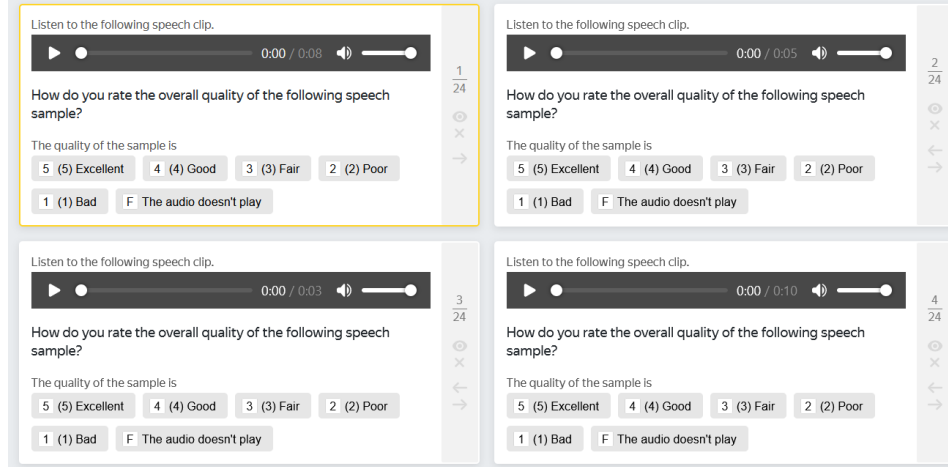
Listen to the following speech clip.

0:00 / 0:08

How do you rate the overall quality of the following speech sample?

The quality of the sample is

5 (5) Excellent | 4 (4) Good | 3 (3) Fair | 2 (2) Poor | 1 (1) Bad | F The audio doesn't play

$\frac{1}{24}$

Listen to the following speech clip.

0:00 / 0:05

How do you rate the overall quality of the following speech sample?

The quality of the sample is

5 (5) Excellent | 4 (4) Good | 3 (3) Fair | 2 (2) Poor | 1 (1) Bad | F The audio doesn't play

$\frac{2}{24}$

Listen to the following speech clip.

0:00 / 0:03

How do you rate the overall quality of the following speech sample?

The quality of the sample is

5 (5) Excellent | 4 (4) Good | 3 (3) Fair | 2 (2) Poor | 1 (1) Bad | F The audio doesn't play

$\frac{3}{24}$

Listen to the following speech clip.

0:00 / 0:10

How do you rate the overall quality of the following speech sample?

The quality of the sample is

5 (5) Excellent | 4 (4) Good | 3 (3) Fair | 2 (2) Poor | 1 (1) Bad | F The audio doesn't play

$\frac{4}{24}$